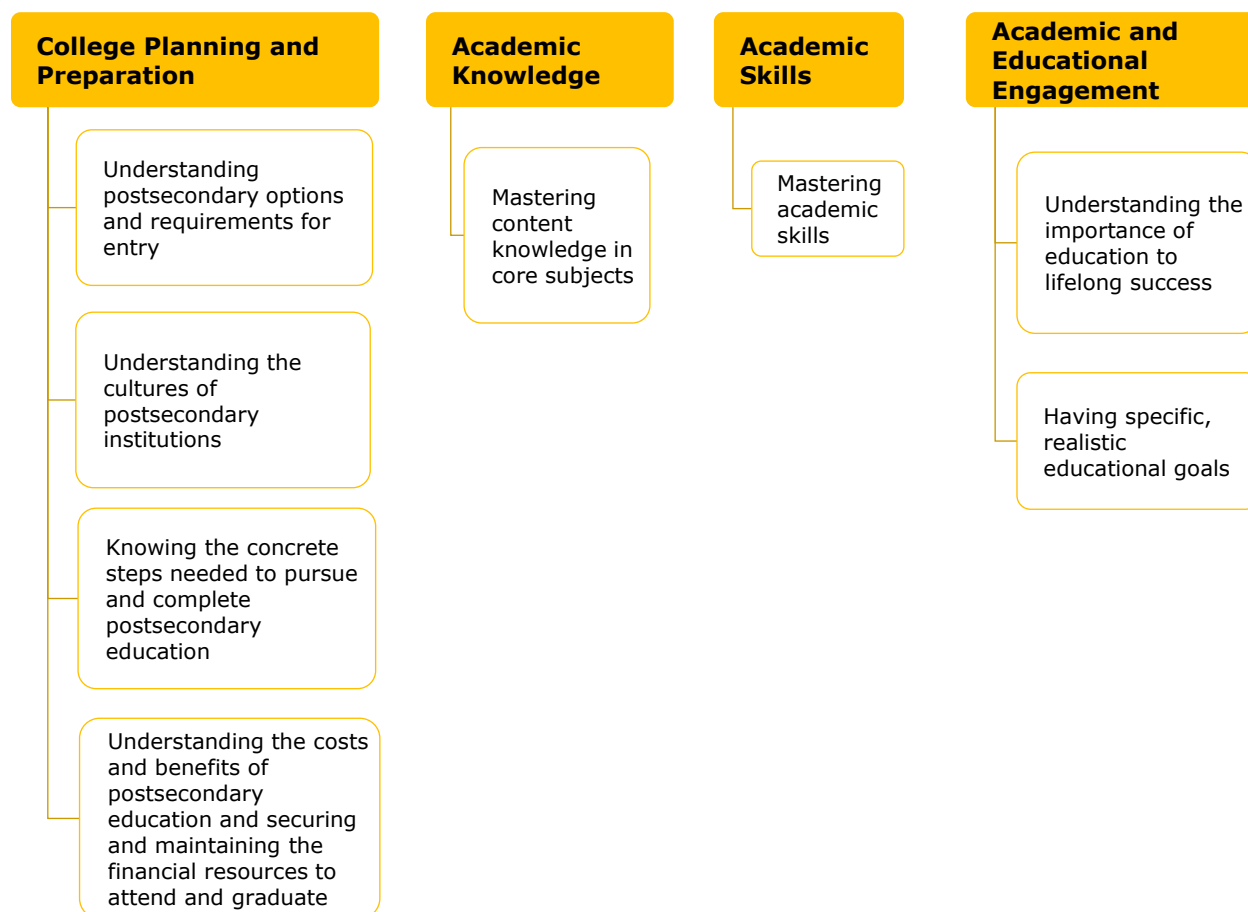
College Planning and Preparation

Understanding postsecondary options and requirements for entry

Understanding the cultures of postsecondary institutions

Knowing the concrete steps needed to pursue and complete postsecondary education

Understanding the costs and benefits of postsecondary education and securing and maintaining the financial resources to attend and graduate

Academic Knowledge

Mastering content knowledge in core subjects

Academic Skills

Mastering academic skills

Academic and Educational Engagement

Understanding the importance of education to lifelong success

Having specific, realistic educational goals